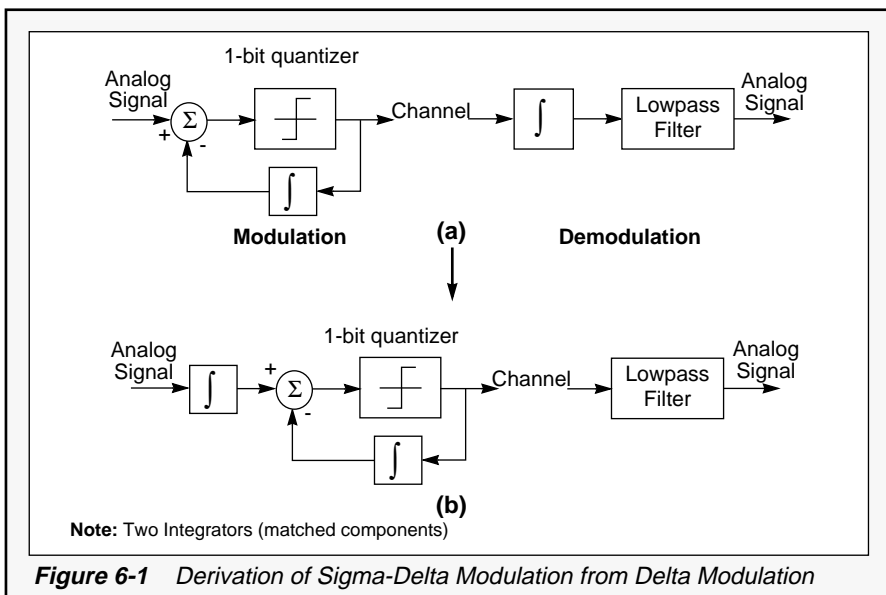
1-bit quantizer

Analog Signal

+ $\Sigma$ -

Channel

$\int$

Lowpass Filter

Analog Signal

$\int$

Modulation

(a)

Demodulation

1-bit quantizer

Analog Signal

$\int$

+ $\Sigma$ -

Channel

Lowpass Filter

Analog Signal

$\int$

(b)

Note: Two Integrators (matched components)

Figure 6-1 Derivation of Sigma-Delta Modulation from Delta Modulation